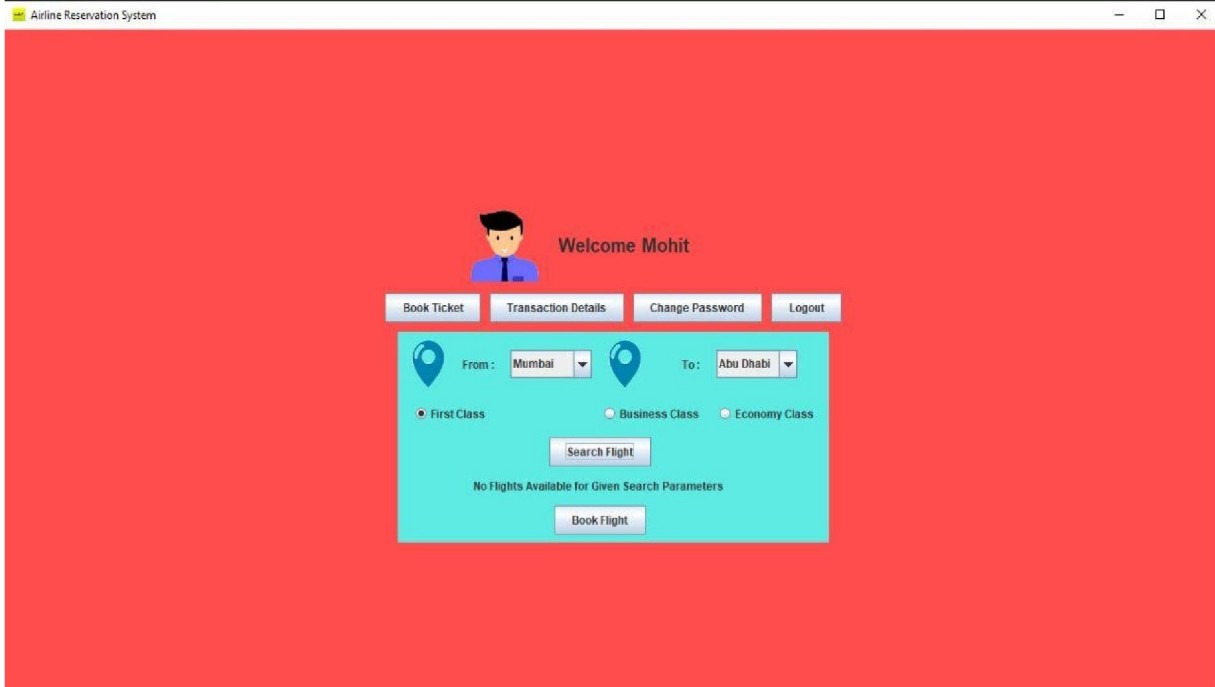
Airline Reservation System

Welcome Mohit

Book Ticket
Transaction Details
Change Password
Logout

From : Mumbai
To : Abu Dhabi

First Class
Business Class
Economy Class

Search Flight

No Flights Available for Given Search Parameters

Book Flight